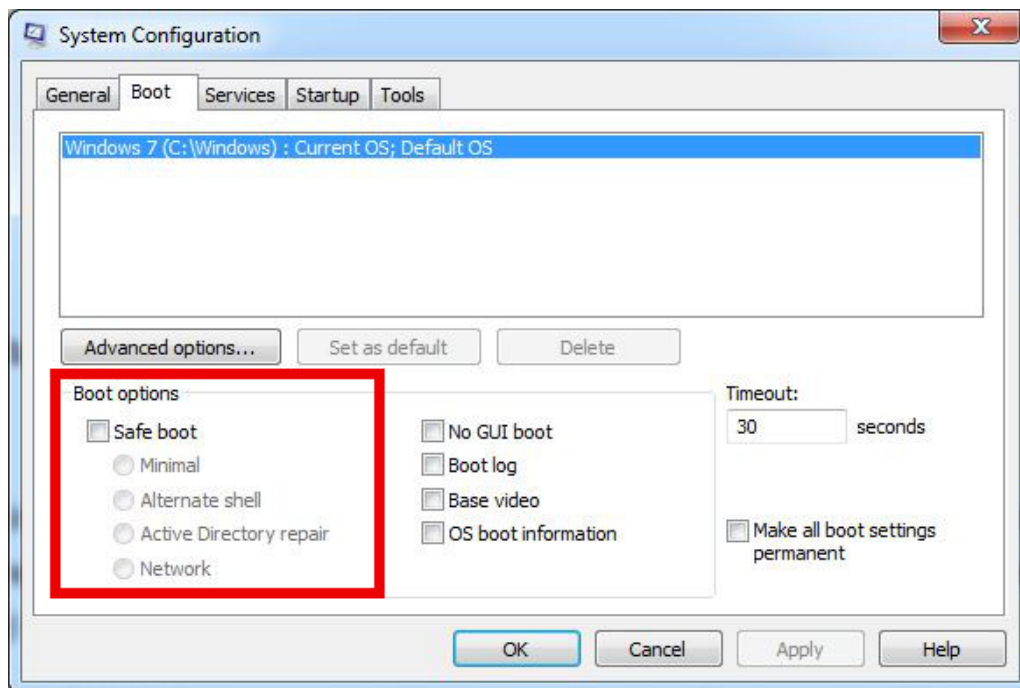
System Configuration

General Boot Services Startup Tools

Windows 7 (C:\Windows) : Current OS; Default OS

Advanced options... Set as default Delete

Boot options

Safe boot

Minimal

Alternate shell

Active Directory repair

Network

No GUI boot

Boot log

Base video

OS boot information

Timeout:

30 seconds

Make all boot settings permanent

OK Cancel Apply Help